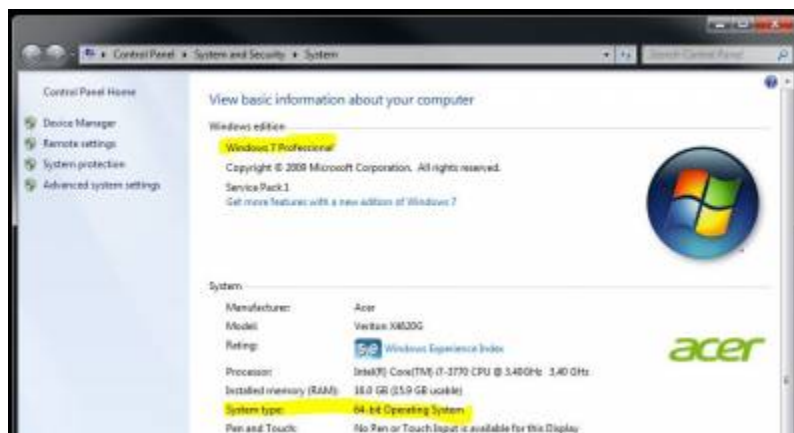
Control Panel ▸ System and Security ▸ System

Search Control Panel

Control Panel Home

Device Manager

Remote settings

System protection

Advanced system settings

View basic information about your computer

Windows edition

Windows 7 Professional

Copyright © 2009 Microsoft Corporation. All rights reserved.

Service Pack 1

Get more features with a new edition of Windows 7

System

Manufacturer: Acer

Model: Veriton X4620G

Rating: 5.9 Windows Experience Index

Processor: Intel(R) Core(TM) i7-3770 CPU @ 3.40GHz 3.40 GHz

Installed memory (RAM): 16.0 GB (15.9 GB usable)

System type: 64-bit Operating System

Pen and Touch: No Pen or Touch Input is available for this Display

acer